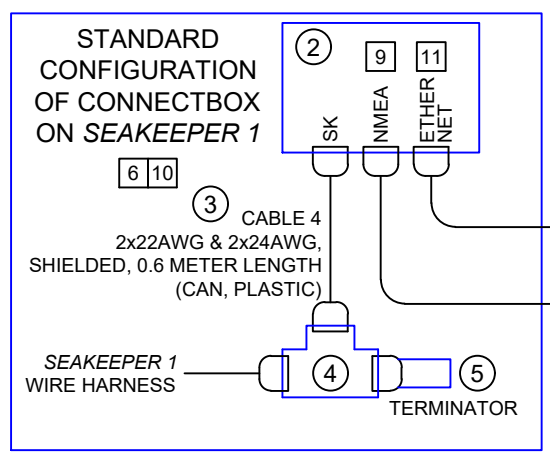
STANDARD CONFIGURATION OF CONNECTBOX ON *SEAKEEPER 1*

6 10

2

9

11

SK

NMEA

ETHER NET

3

CABLE 4
2x22AWG & 2x24AWG, SHIELDED, 0.6 METER LENGTH (CAN, PLASTIC)

*SEAKEEPER 1* WIRE HARNESS

4

5

TERMINATOR